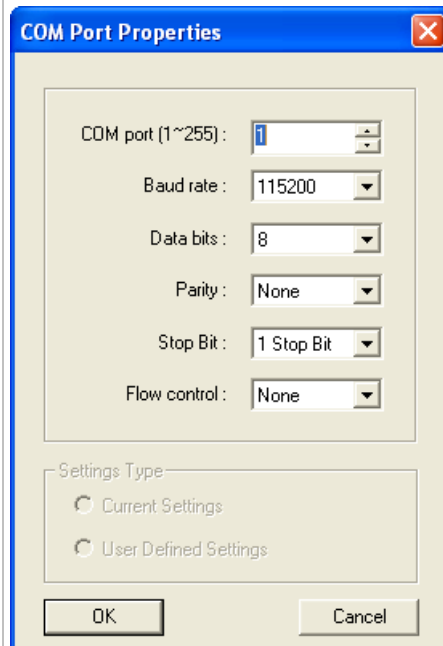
COM Port Properties

COM port (1~255) : 1

Baud rate : 115200

Data bits : 8

Parity : None

Stop Bit : 1 Stop Bit

Flow control : None

Settings Type

Current Settings

User Defined Settings

OK

Cancel